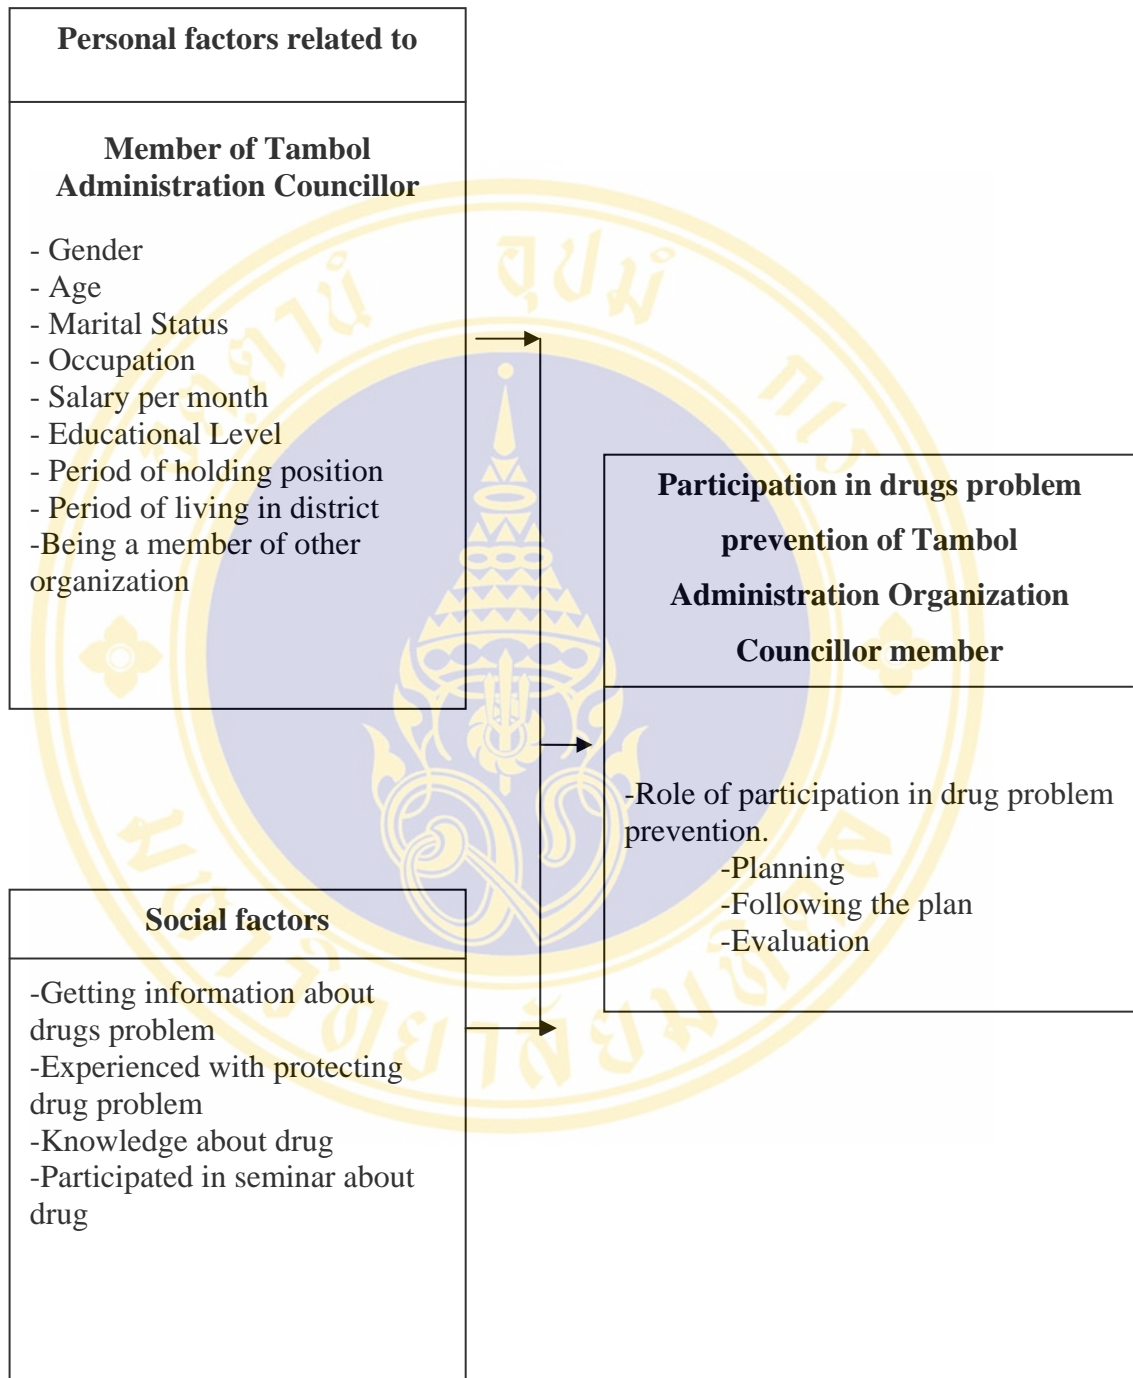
Personal factors related to

Member of Tambol Administration Councillor

- Gender
- Age
- Marital Status
- Occupation
- Salary per month
- Educational Level
- Period of holding position
- Period of living in district
-Being a member of other organization

Participation in drugs problem prevention of Tambol Administration Organization Councillor member

-Role of participation in drug problem prevention.
-Planning
-Following the plan
-Evaluation

Social factors

-Getting information about drugs problem
-Experienced with protecting drug problem
-Knowledge about drug
-Participated in seminar about drug